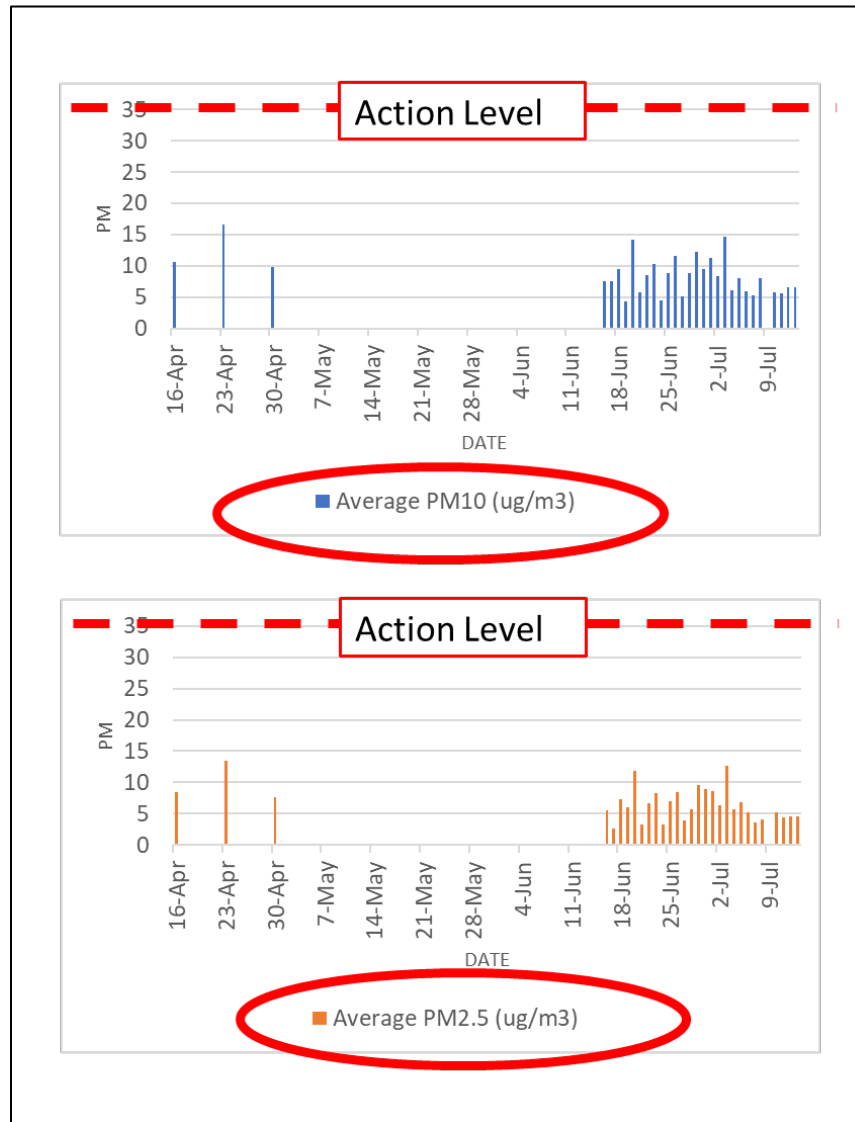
Action Level

35
30
25
20
15
10
5
0

PM

16-Apr
23-Apr
30-Apr
7-May
14-May
21-May
28-May
4-Jun
11-Jun
18-Jun
25-Jun
2-Jul
9-Jul

DATE

Average PM10 (ug/m3)

Action Level

35
30
25
20
15
10
5
0

PM

16-Apr
23-Apr
30-Apr
7-May
14-May
21-May
28-May
4-Jun
11-Jun
18-Jun
25-Jun
2-Jul
9-Jul

DATE

Average PM2.5 (ug/m3)